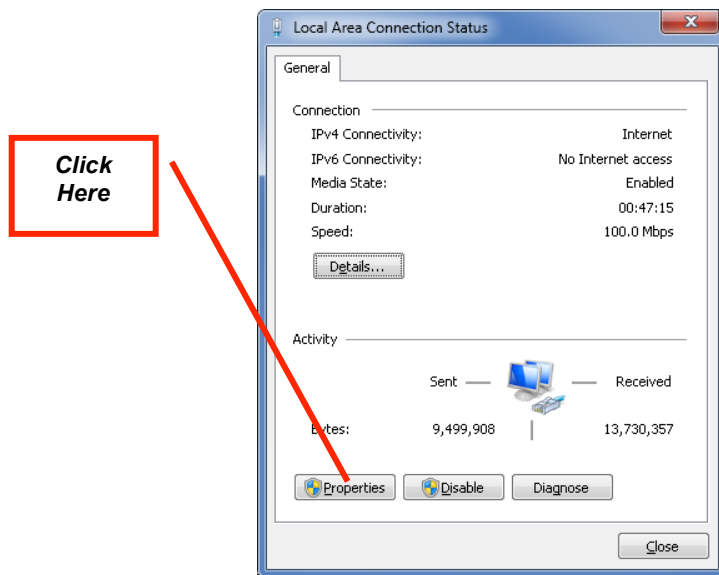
Click Here

Local Area Connection Status

General

Connection

| | |
|---|---|
| IPv4 Connectivity: | Internet |
| IPv6 Connectivity: | No Internet access |
| Media State: | Enabled |
| Duration: | 00:47:15 |
| Speed: | 100.0 Mbps |

Details...

Activity

| | Sent | | Received |
|---|---|---|---|
| Bytes: | 9,499,908 | | 13,730,357 |

Properties Disable Diagnose

Close